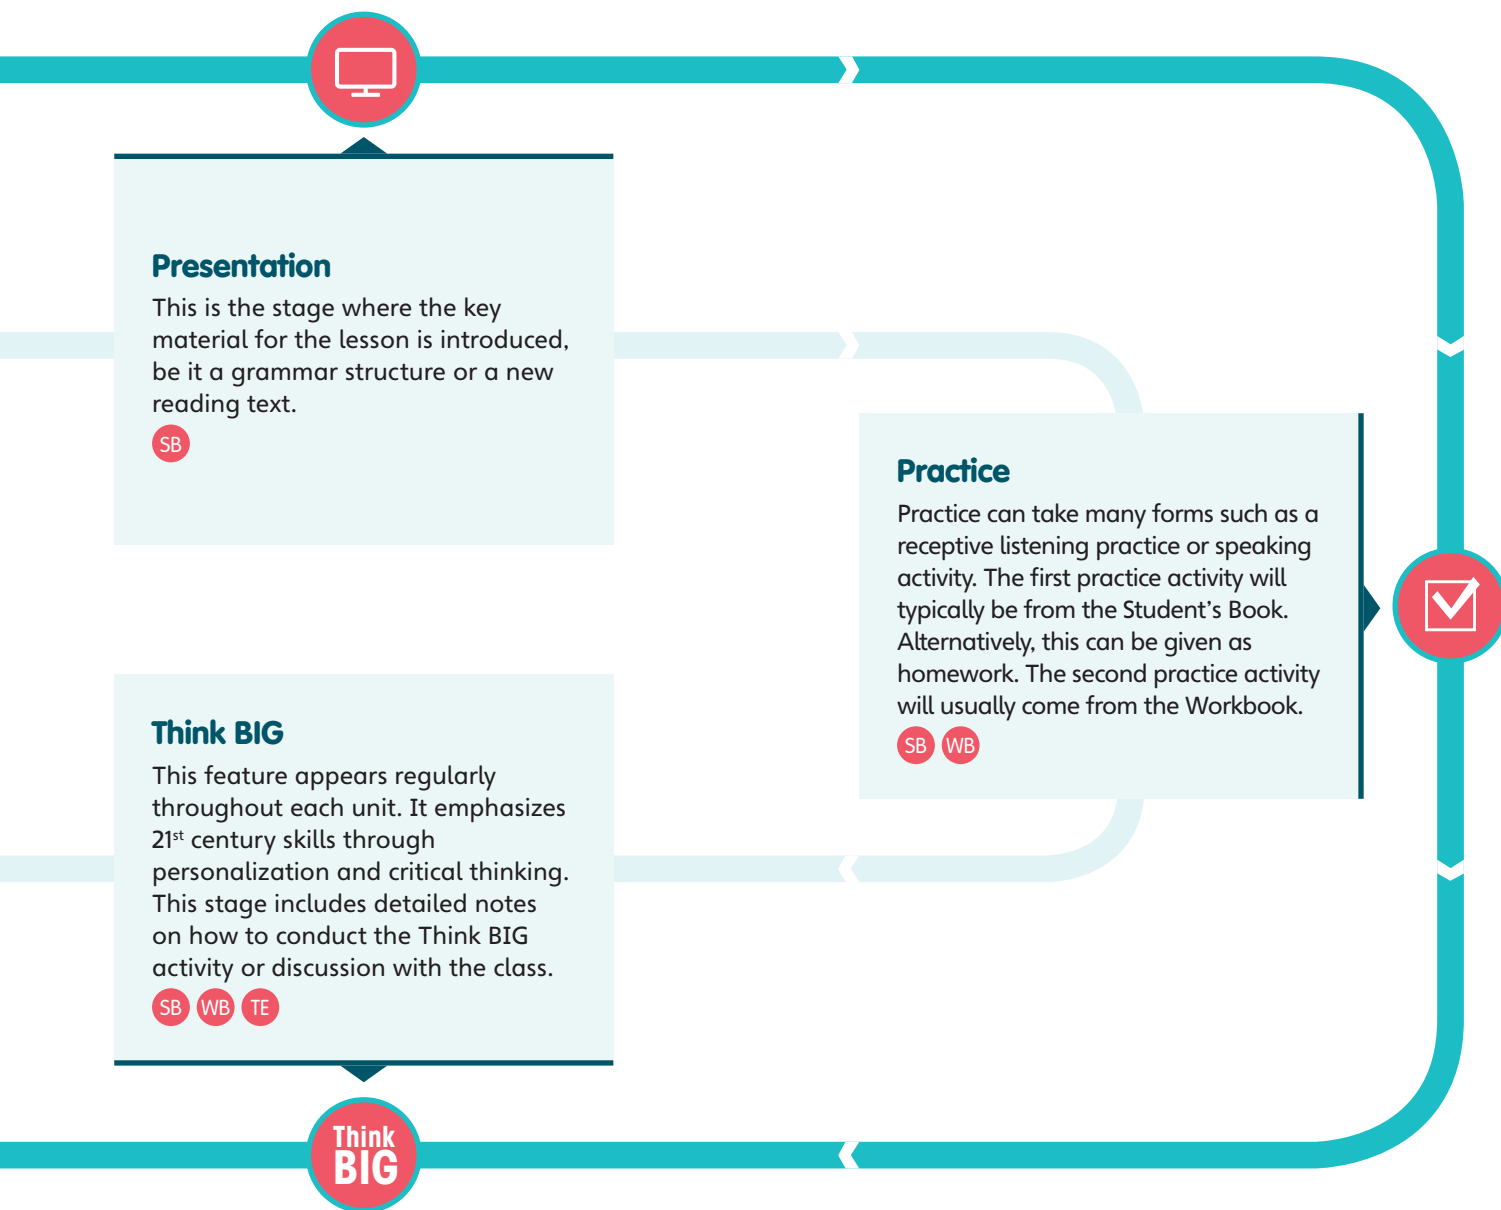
Presentation
This is the stage where the key material for the lesson is introduced, be it a grammar structure or a new reading text.
SB

Practice
Practice can take many forms such as a receptive listening practice or speaking activity. The first practice activity will typically be from the Student's Book. Alternatively, this can be given as homework. The second practice activity will usually come from the Workbook.
SB WB

Think BIG
This feature appears regularly throughout each unit. It emphasizes 21$^{st}$ century skills through personalization and critical thinking. This stage includes detailed notes on how to conduct the Think BIG activity or discussion with the class.
SB WB TE

Think BIG